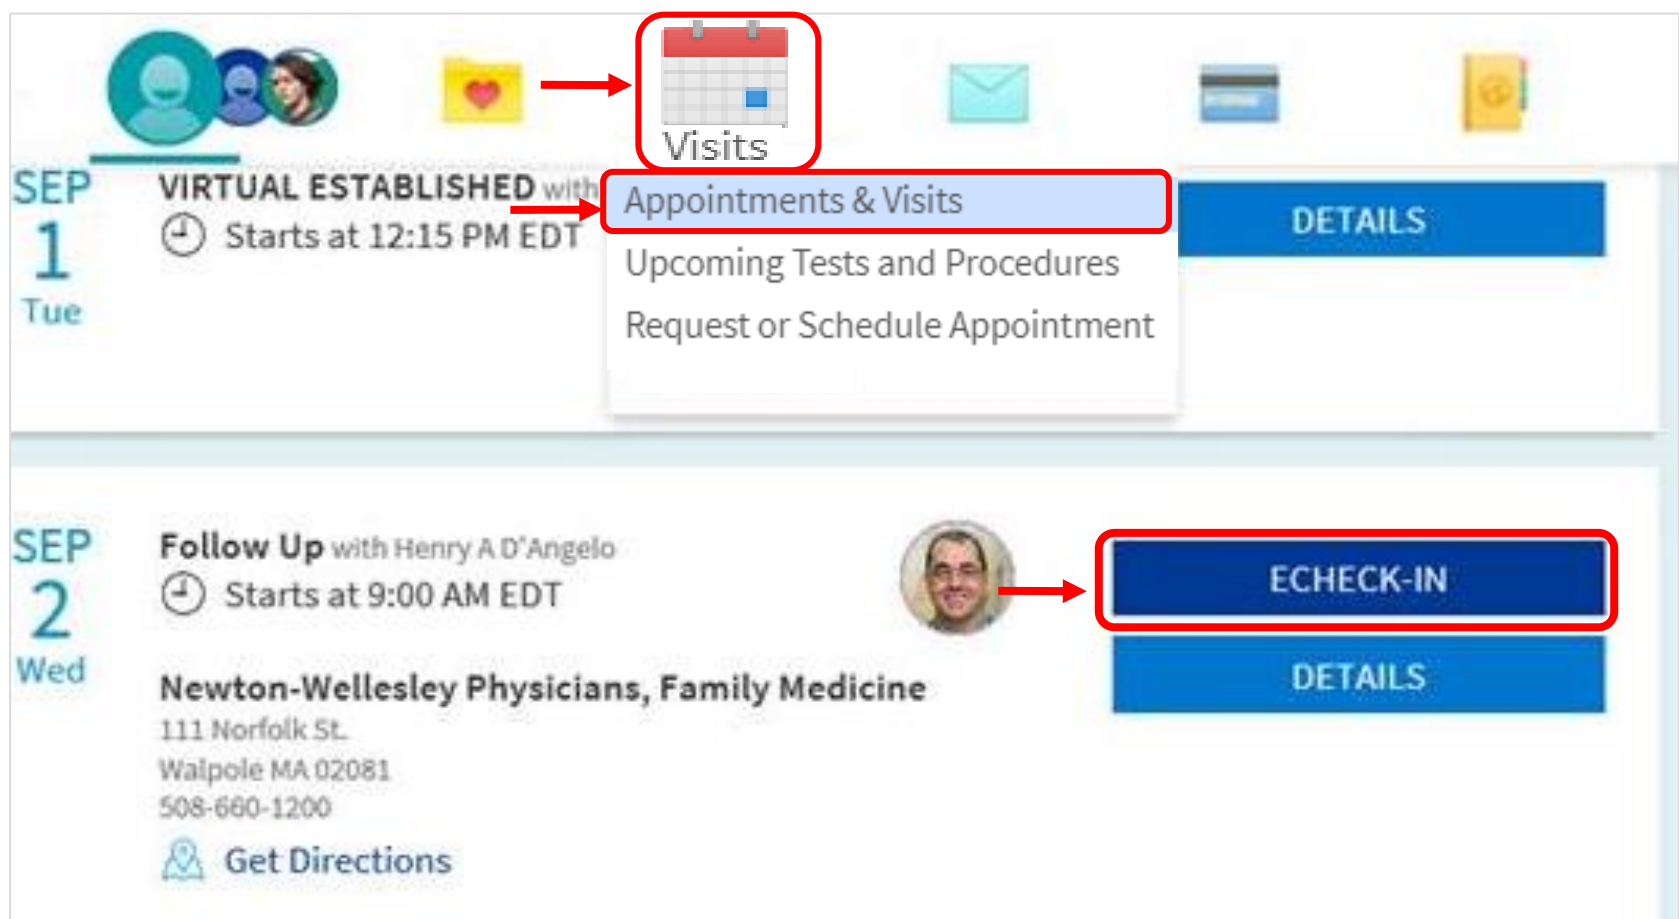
Visits

SEP
1
Tue

VIRTUAL ESTABLISHED with
Starts at 12:15 PM EDT

Appointments & Visits
Upcoming Tests and Procedures
Request or Schedule Appointment

DETAILS

SEP
2
Wed

Follow Up with Henry A D'Angelo
Starts at 9:00 AM EDT

Newton-Wellesley Physicians, Family Medicine
111 Norfolk St.
Walpole MA 02081
508-660-1200
Get Directions

ECHECK-IN
DETAILS